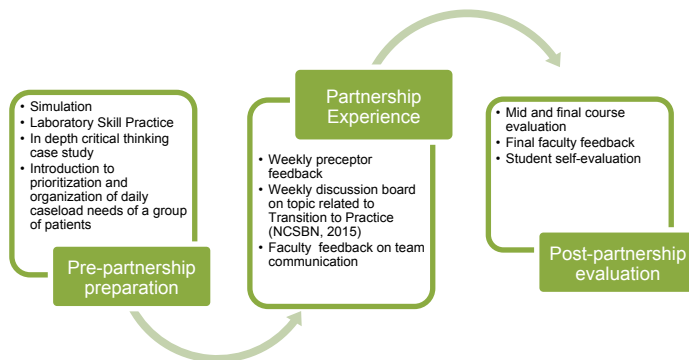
- Simulation
- Laboratory Skill Practice
- In depth critical thinking case study
- Introduction to prioritization and organization of daily caseload needs of a group of patients

Pre-partnership preparation

Partnership Experience

- Weekly preceptor feedback
- Weekly discussion board on topic related to Transition to Practice (NCSBN, 2015)
- Faculty feedback on team communication

- Mid and final course evaluation
- Final faculty feedback
- Student self-evaluation

Post-partnership evaluation